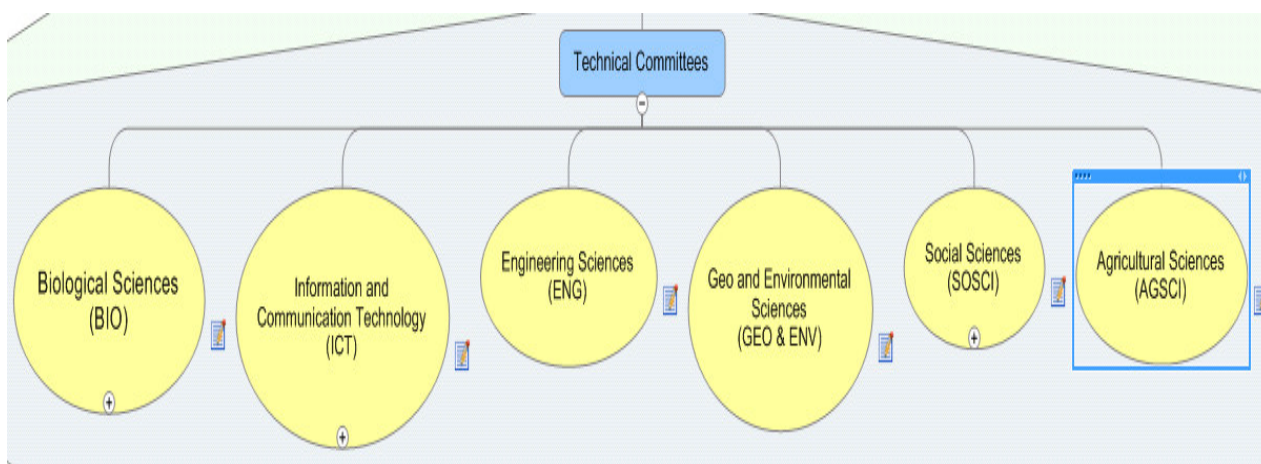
Technical Committees

Biological Sciences (BIO)

Information and Communication Technology (ICT)

Engineering Sciences (ENG)

Geo and Environmental Sciences (GEO & ENV)

Social Sciences (SOSCI)

Agricultural Sciences (AGSCI)